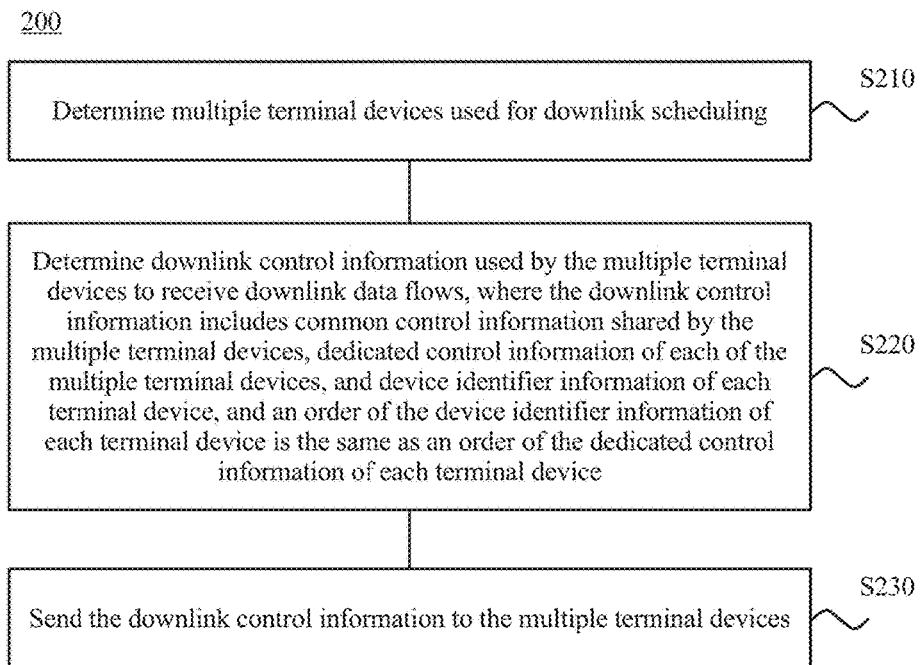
200

Determine multiple terminal devices used for downlink scheduling

S210

Determine downlink control information used by the multiple terminal devices to receive downlink data flows, where the downlink control information includes common control information shared by the multiple terminal devices, dedicated control information of each of the multiple terminal devices, and device identifier information of each terminal device, and an order of the device identifier information of each terminal device is the same as an order of the dedicated control information of each terminal device

S220

Send the downlink control information to the multiple terminal devices

S230